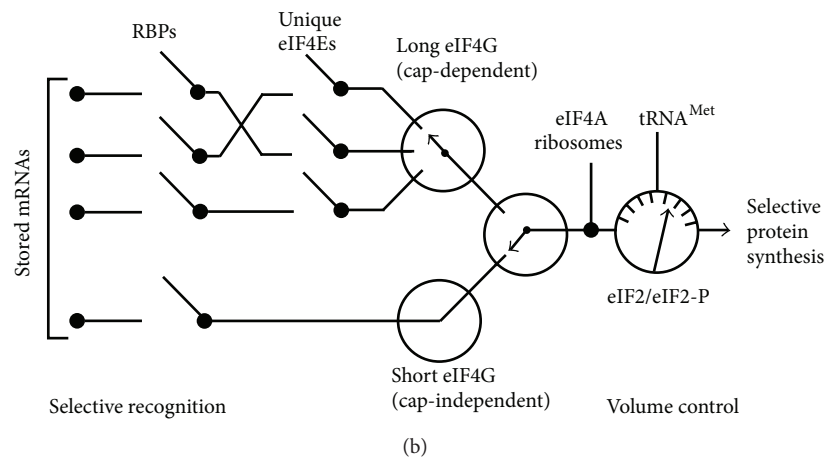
RBPs

Unique eIF4Es

Long eIF4G (cap-dependent)

eIF4A ribosomes

$\text{tRNA}^{\text{Met}}$

Stored mRNAs

Selective protein synthesis

eIF2/eIF2-P

Short eIF4G (cap-independent)

Selective recognition

Volume control

(b)